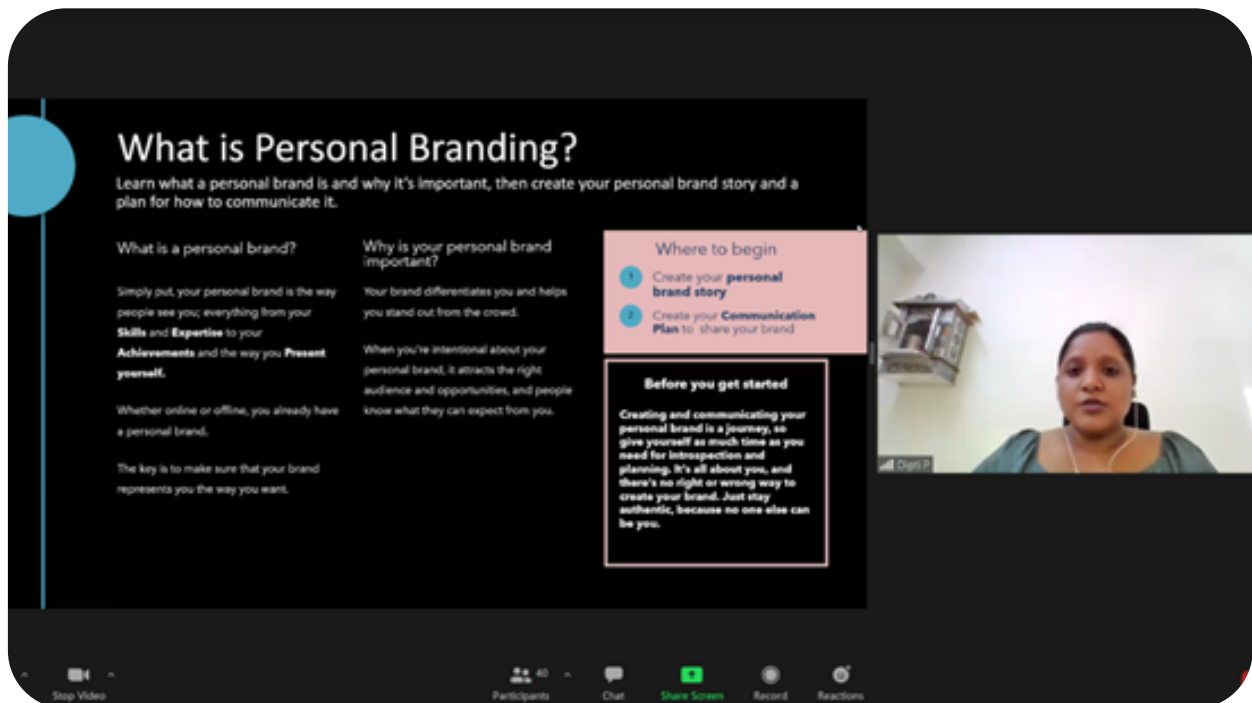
What is Personal Branding?

Learn what a personal brand is and why it's important, then create your personal brand story and a plan for how to communicate it.

What is a personal brand?

Simply put, your personal brand is the way people see you; everything from your Skills and Expertise to your Achievements and the way you Present yourself.

Whether online or offline, you already have a personal brand.

The key is to make sure that your brand represents you the way you want.

Why is your personal brand important?

Your brand differentiates you and helps you stand out from the crowd.

When you're intentional about your personal brand, it attracts the right audience and opportunities, and people know what they can expect from you.

Where to begin

1 Create your personal brand story

2 Create your Communication Plan to share your brand

Before you get started

Creating and communicating your personal brand is a journey, so give yourself as much time as you need for introspection and planning. It's all about you, and there's no right or wrong way to create your brand. Just stay authentic, because no one else can be you.

Dipti P

Stop Video

40 Participants

Chat

Share Screen

Record

Reactions